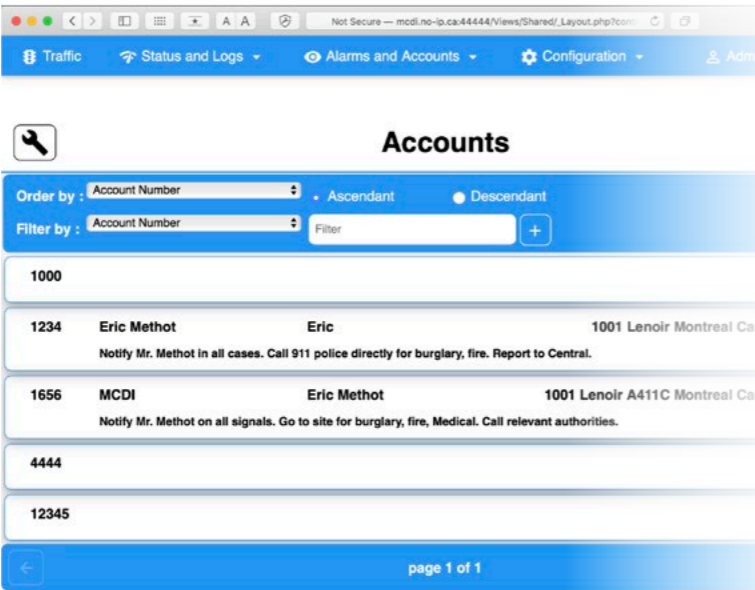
A A
Not Secure — mcdi.no-ip.ca:44444/Views/Shared/_Layout.php?con

Traffic
Status and Logs
Alarms and Accounts
Configuration
Adm

Accounts

Order by : Account Number
Ascendant
Descendant
Filter by : Account Number
Filter
+

1000

1234 Eric Methot Eric 1001 Lenoir Montreal Ca
Notify Mr. Methot in all cases. Call 911 police directly for burglary, fire. Report to Central.

1656 MCDI Eric Methot 1001 Lenoir A411C Montreal Ca
Notify Mr. Methot on all signals. Go to site for burglary, fire, Medical. Call relevant authorities.

4444

12345

page 1 of 1